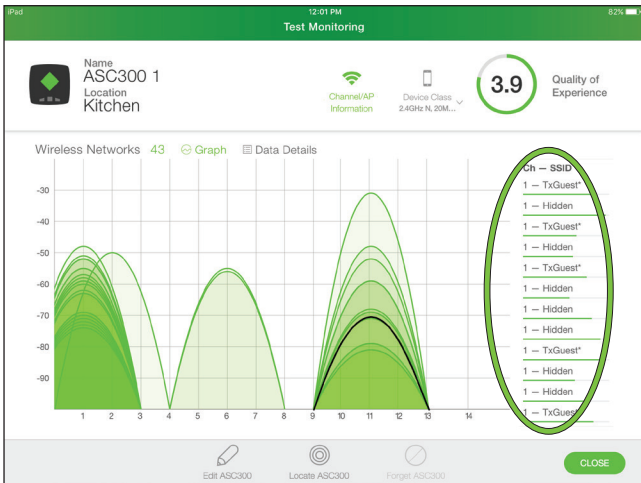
iPad 12:01 PM 82%

Test Monitoring

Name
ASC300 1
Location
Kitchen

Channel/AP Information

Device Class
2.4GHz N, 20M...

3.9

Quality of Experience

Wireless Networks 43 Graph Data Details

-30
-40
-50
-60
-70
-80
-90

1 2 3 4 5 6 7 8 9 10 11 12 13 14

Ch — SSID
1 — TxGuest*
1 — Hidden
1 — TxGuest*
1 — Hidden
1 — TxGuest*
1 — Hidden
1 — Hidden
1 — Hidden
1 — TxGuest*
1 — Hidden
1 — Hidden
1 — TxGuest

Edit ASC300 Locate ASC300 Forget ASC300

CLOSE